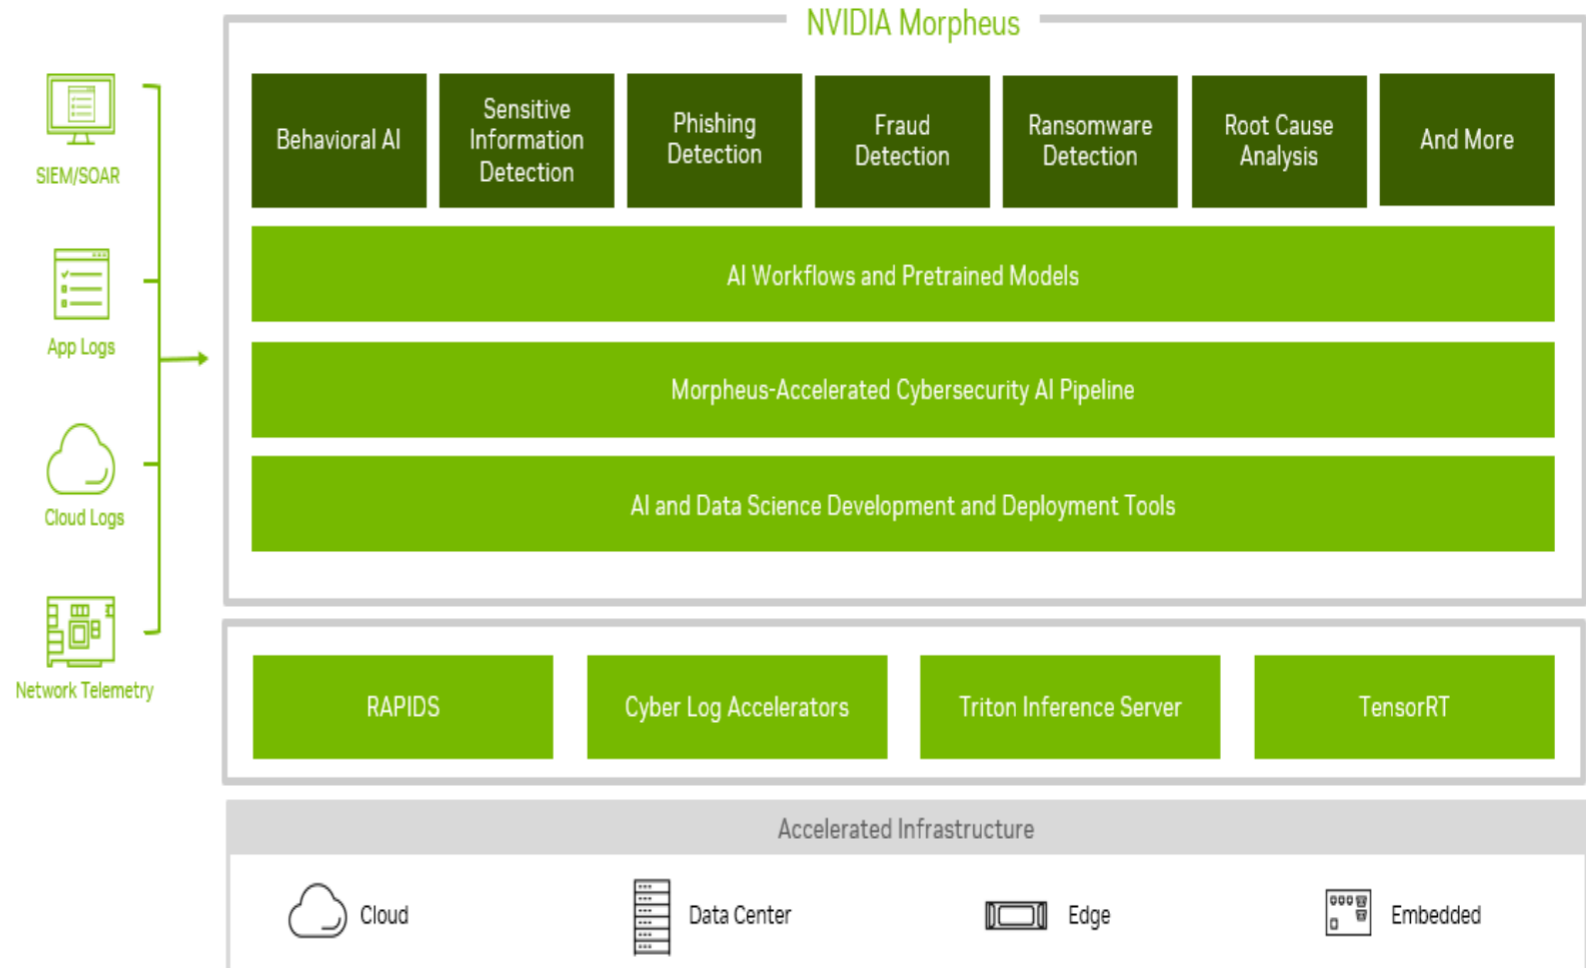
SIEM/SOAR

App Logs

Cloud Logs

Network Telemetry

NVIDIA Morpheus

Behavioral AI

Sensitive Information Detection

Phishing Detection

Fraud Detection

Ransomware Detection

Root Cause Analysis

And More

AI Workflows and Pretrained Models

Morpheus-Accelerated Cybersecurity AI Pipeline

AI and Data Science Development and Deployment Tools

RAPIDS

Cyber Log Accelerators

Triton Inference Server

TensorRT

Accelerated Infrastructure

Cloud

Data Center

Edge

Embedded